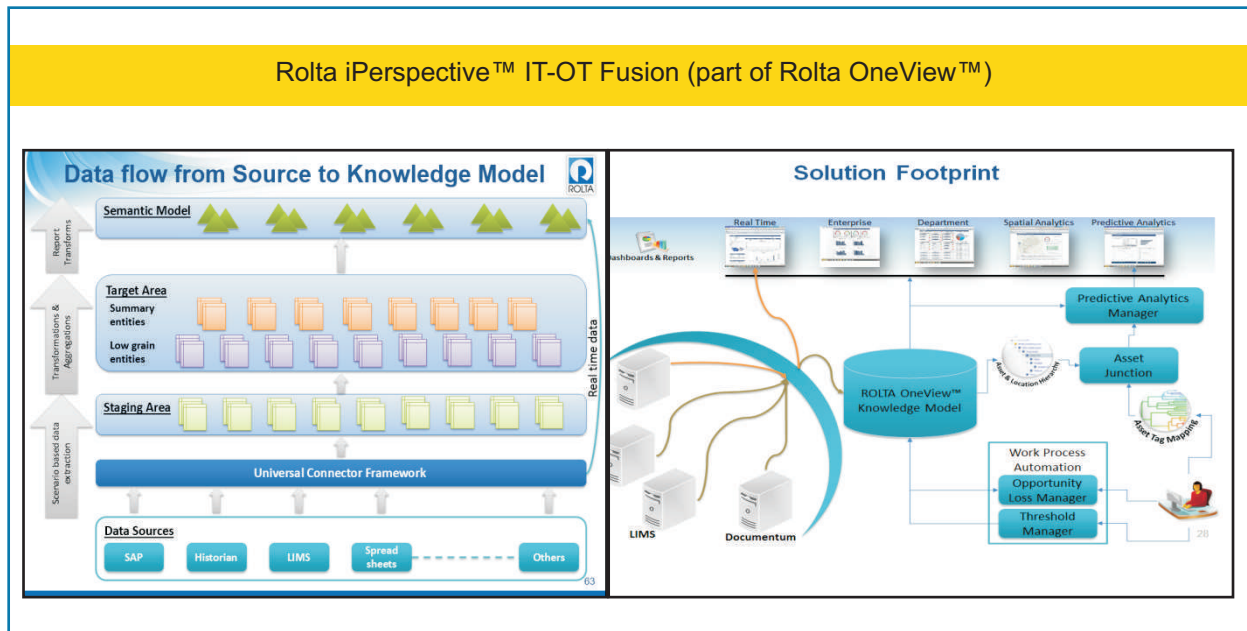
Rolta iPerspective™ IT-OT Fusion (part of Rolta OneView™)

Data flow from Source to Knowledge Model

ROLTA

Report Transforms

Transformations & Aggregations

Scenario based data extraction

Semantic Model

Target Area

Summary entities

Low grain entities

Staging Area

Universal Connector Framework

Data Sources

SAP

Historian

LIMS

Spread sheets

Others

Real time data

63

Solution Footprint

Real Time

Enterprise

Department

Spatial Analytics

Predictive Analytics

Dashboards & Reports

Predictive Analytics Manager

Asset Junction

ROLTA OneView™ Knowledge Model

Asset & Location Hierarchy

Asset Tag Mapping

Work Process Automation

Opportunity Loss Manager

Threshold Manager

LIMS

Documentum

28